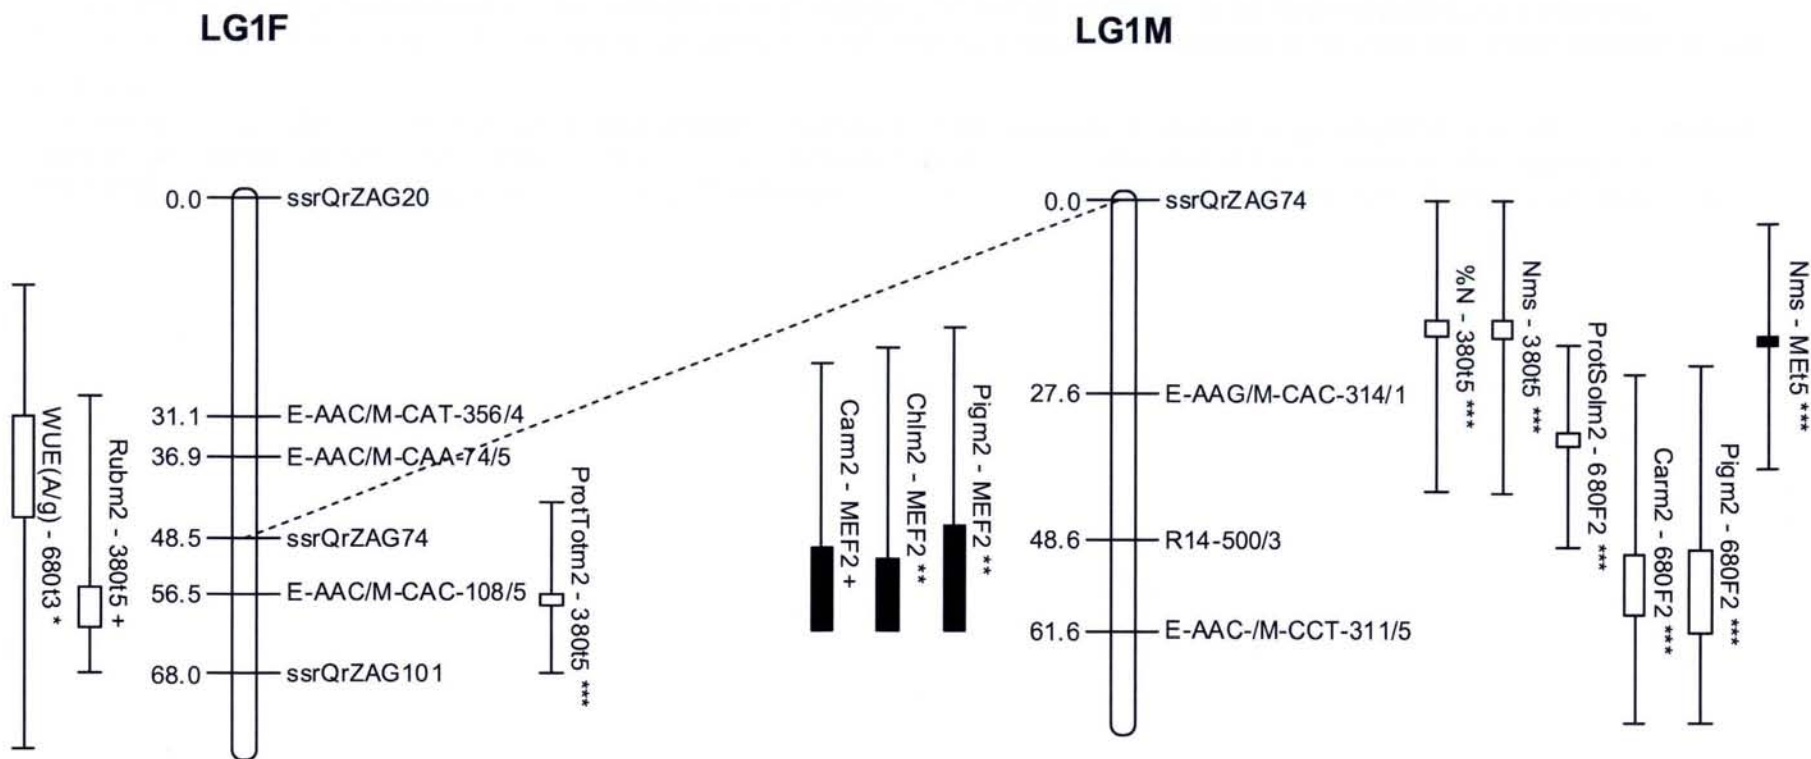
LG1F

LG1M

WUE(A/g) - 680t3 *

Rubm2 - 380t5 +

0.0 ssrQrZAG20
31.1 E-AAC/M-CAT-356/4
36.9 E-AAC/M-CAA-74/5
48.5 ssrQrZAG74
56.5 E-AAC/M-CAC-108/5
68.0 ssrQrZAG101

ProtTotm2 - 380t5 ***

Carm2 - MEF2 +

Chlm2 - MEF2 **

Pigm2 - MEF2 **

0.0 ssrQrZAG74
27.6 E-AAG/M-CAC-314/1
48.6 R14-500/3
61.6 E-AAC-/M-CCT-311/5

%N - 380t5 ***

Nms - 380t5 ***

ProtSolm2 - 680F2 ***

Carm2 - 680F2 ***

Pigm2 - 680F2 ***

Nms - MEt5 ***